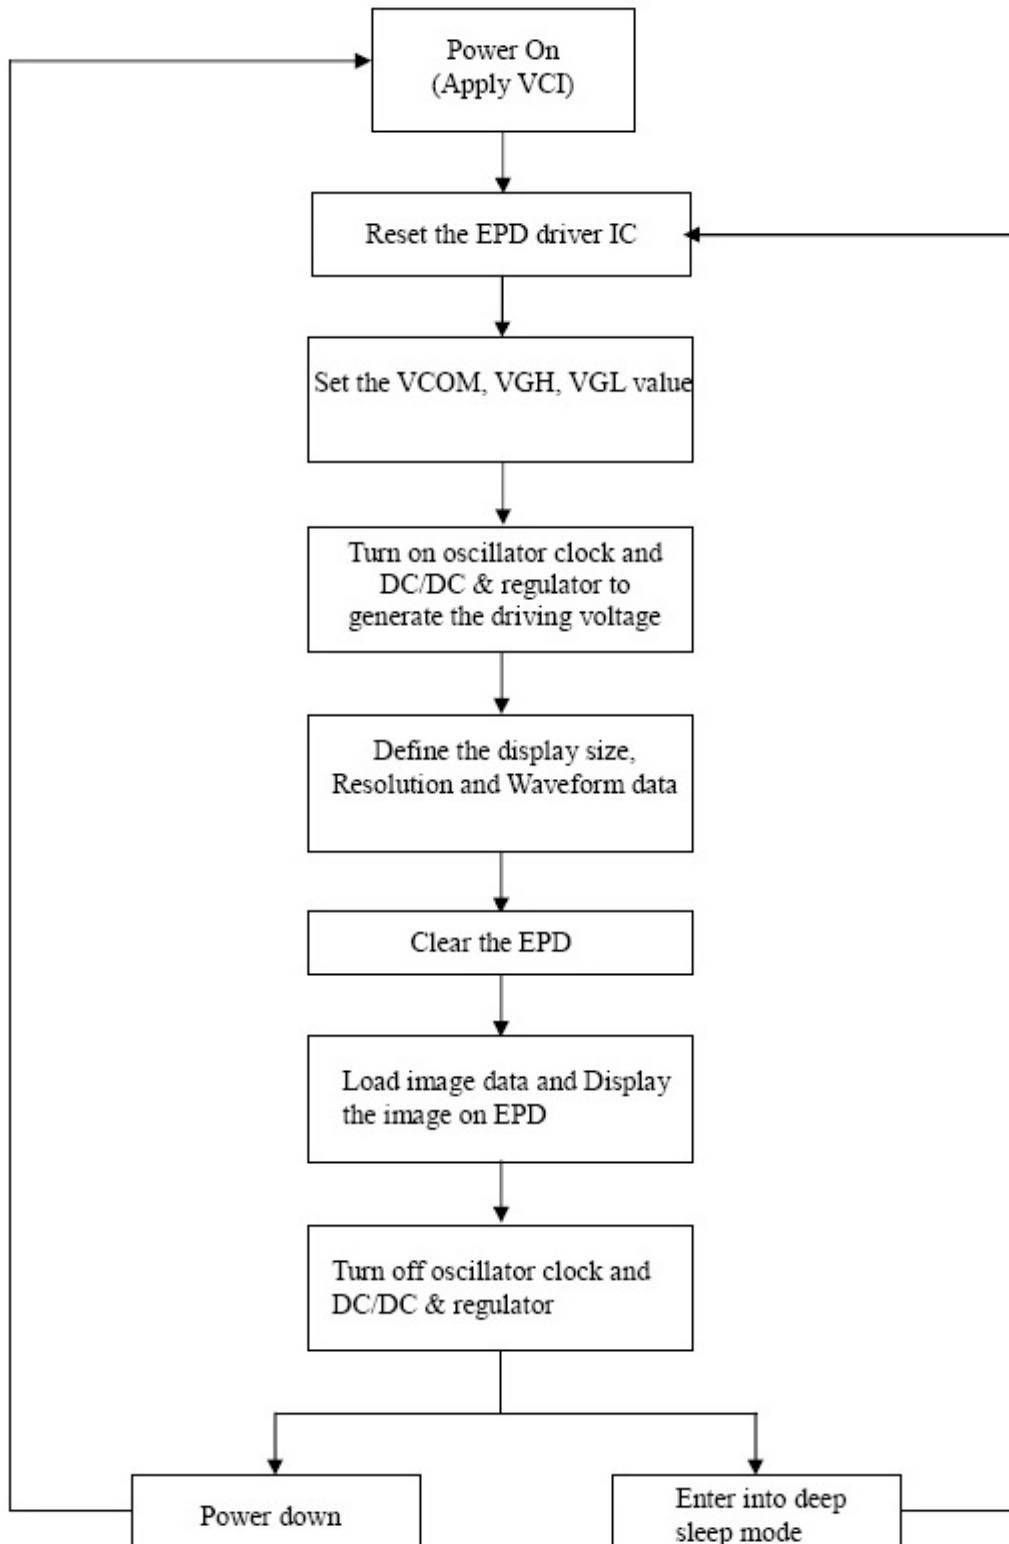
Power On
(Apply VCI)

Reset the EPD driver IC

Set the VCOM, VGH, VGL value

Turn on oscillator clock and DC/DC & regulator to generate the driving voltage

Define the display size, Resolution and Waveform data

Clear the EPD

Load image data and Display the image on EPD

Turn off oscillator clock and DC/DC & regulator

Power down

Enter into deep sleep mode